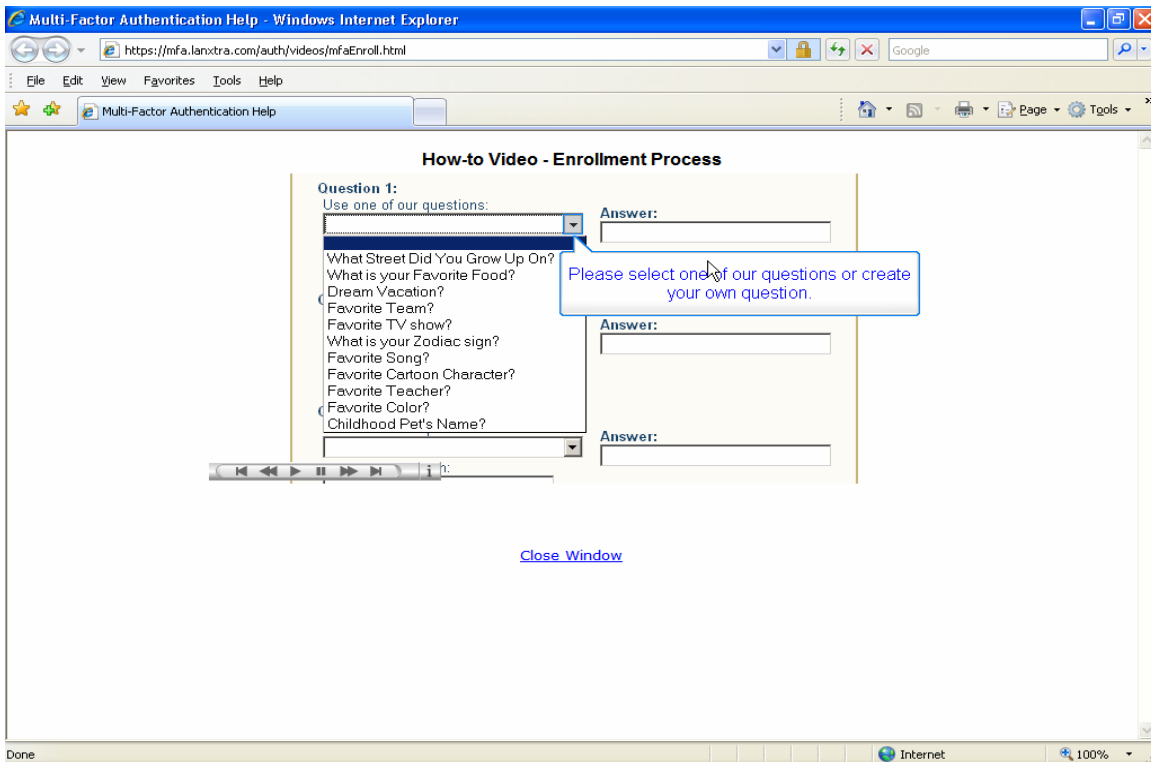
Multi-Factor Authentication Help - Windows Internet Explorer

https://mfa.lanxtra.com/auth/videos/mfaEnroll.html

Google

File Edit View Favorites Tools Help

Multi-Factor Authentication Help

Page Tools

How-to Video - Enrollment Process

Question 1:
Use one of our questions:

Answer:

What Street Did You Grow Up On?
What is your Favorite Food?
Dream Vacation?
Favorite Team?
Favorite TV show?
What is your Zodiac sign?
Favorite Song?
Favorite Cartoon Character?
Favorite Teacher?
Favorite Color?
Childhood Pet's Name?

Please select one of our questions or create your own question.

Answer:

Answer:

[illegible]n:

Close Window

Done

Internet

100%